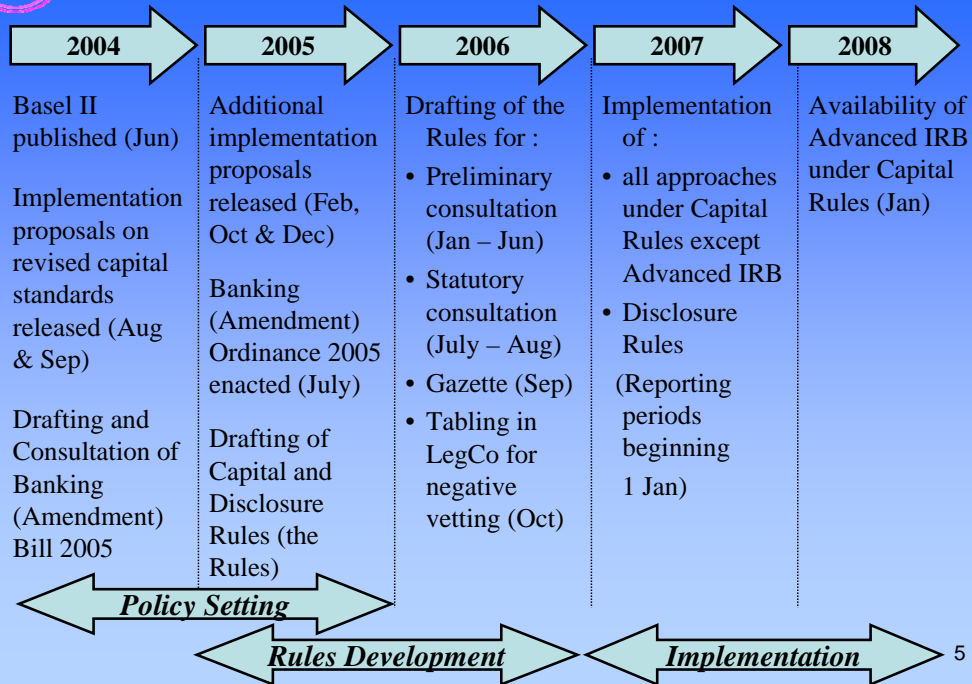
2004

2005

2006

2007

2008

Basel II published (Jun)

Implementation proposals on revised capital standards released (Aug & Sep)

Drafting and Consultation of Banking (Amendment) Bill 2005

Additional implementation proposals released (Feb, Oct & Dec)

Banking (Amendment) Ordinance 2005 enacted (July)

Drafting of Capital and Disclosure Rules (the Rules)

Drafting of the Rules for :

• Preliminary consultation (Jan – Jun)

• Statutory consultation (July – Aug)

• Gazette (Sep)

• Tabling in LegCo for negative vetting (Oct)

Implementation of :

• all approaches under Capital Rules except Advanced IRB

• Disclosure Rules

(Reporting periods beginning 1 Jan)

Availability of Advanced IRB under Capital Rules (Jan)

Policy Setting

Rules Development

Implementation

5